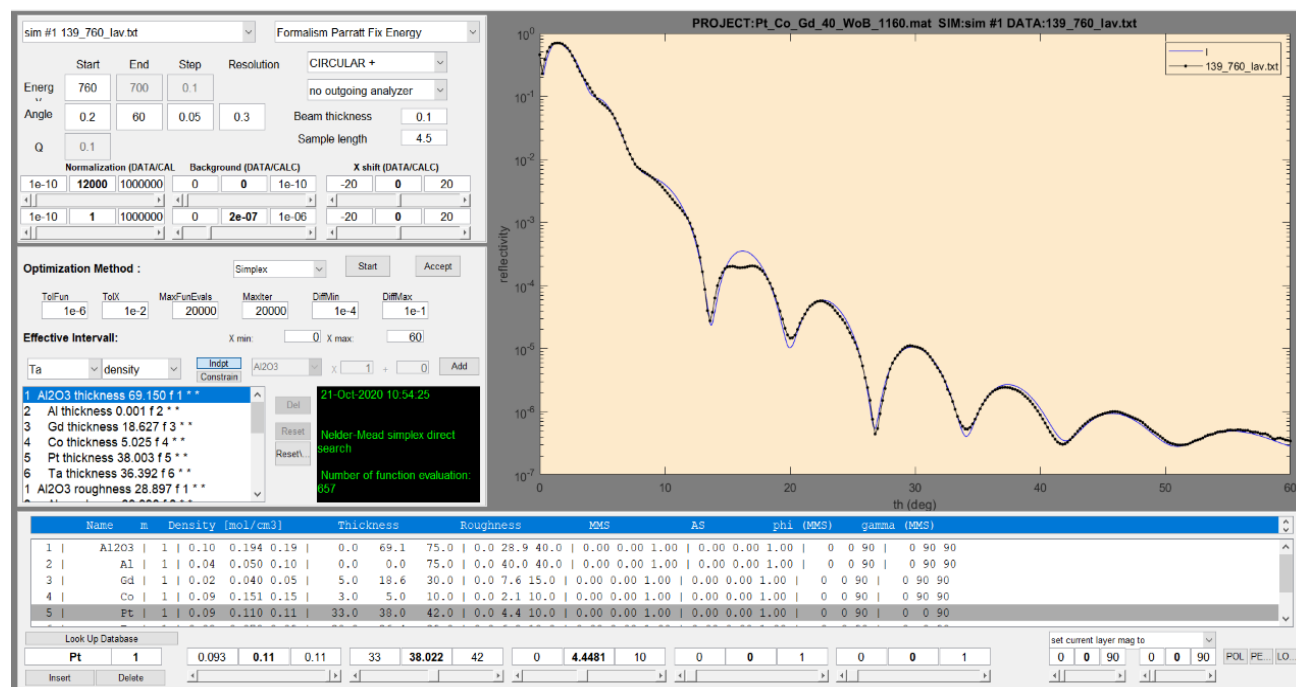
sim #1 139_760_lav.txt

Formalism Parratt Fix Energy

Start End Step Resolution

CIRCULAR +

Energ 760 700 0.1

no outgoing analyzer

Angle 0.2 60 0.05 0.3

Beam thickness 0.1

Sample length 4.5

Q 0.1

Normalization (DATA/CAL Background (DATA/CALC) X shift (DATA/CALC)

| 1e-10 | 12000 | 1000000 | 0 | 0 | 1e-10 | -20 | 0 | 20 |
|---|---|---|---|---|---|---|---|---|
| 1e-10 | 1 | 1000000 | 0 | 2e-07 | 1e-06 | -20 | 0 | 20 |

Optimization Method : Simplex Start Accept

TolFun TolX MaxFunEvals MaxIter DiffMin DiffMax
1e-6 1e-2 20000 20000 1e-4 1e-1

Effective Intervall: X min: 0 X max: 60

Ta density Indpt Constrain Al2O3 X 1 + 0 Add

1 Al2O3 thickness 69.150 f 1 * *
2 Al thickness 0.001 f 2 * *
3 Gd thickness 18.627 f 3 * *
4 Co thickness 5.025 f 4 * *
5 Pt thickness 38.003 f 5 * *
6 Ta thickness 36.392 f 6 * *
1 Al2O3 roughness 28.897 f 1 * *

Del
Reset
Reset\.

21-Oct-2020 10.54.25

Nelder-Mead simplex direct search

Number of function evaluation: 657

PROJECT:Pt_Co_Gd_40_WoB_1160.mat SIM:sim #1 DATA:139_760_lav.txt

I
139_760_lav.txt

reflectivity

$10^{0}$ $10^{-1}$ $10^{-2}$ $10^{-3}$ $10^{-4}$ $10^{-5}$ $10^{-6}$ $10^{-7}$

0 10 20 30 40 50 60

th (deg)

Name m Density [mol/cm3] Thickness Roughness MMS AS phi (MMS) gamma (MMS)

1 | Al2O3 | 1 | 0.10 0.194 0.19 | 0.0 69.1 75.0 | 0.0 28.9 40.0 | 0.00 0.00 1.00 | 0.00 0.00 1.00 | 0 0 90 | 0 90 90
2 | Al | 1 | 0.04 0.050 0.10 | 0.0 0.0 75.0 | 0.0 40.0 40.0 | 0.00 0.00 1.00 | 0.00 0.00 1.00 | 0 0 90 | 0 90 90
3 | Gd | 1 | 0.02 0.040 0.05 | 5.0 18.6 30.0 | 0.0 7.6 15.0 | 0.00 0.00 1.00 | 0.00 0.00 1.00 | 0 0 90 | 0 90 90
4 | Co | 1 | 0.09 0.151 0.15 | 3.0 5.0 10.0 | 0.0 2.1 10.0 | 0.00 0.00 1.00 | 0.00 0.00 1.00 | 0 0 90 | 0 90 90
5 | Pt | 1 | 0.09 0.110 0.11 | 33.0 38.0 42.0 | 0.0 4.4 10.0 | 0.00 0.00 1.00 | 0.00 0.00 1.00 | 0 0 90 | 0 0 90

Look Up Database

Pt 1 0.093 0.11 0.11 33 38.022 42 0 4.4481 10 0 0 1 0 0 1

Insert Delete

set current layer mag to

0 0 90 0 0 90 POL PE... LO...